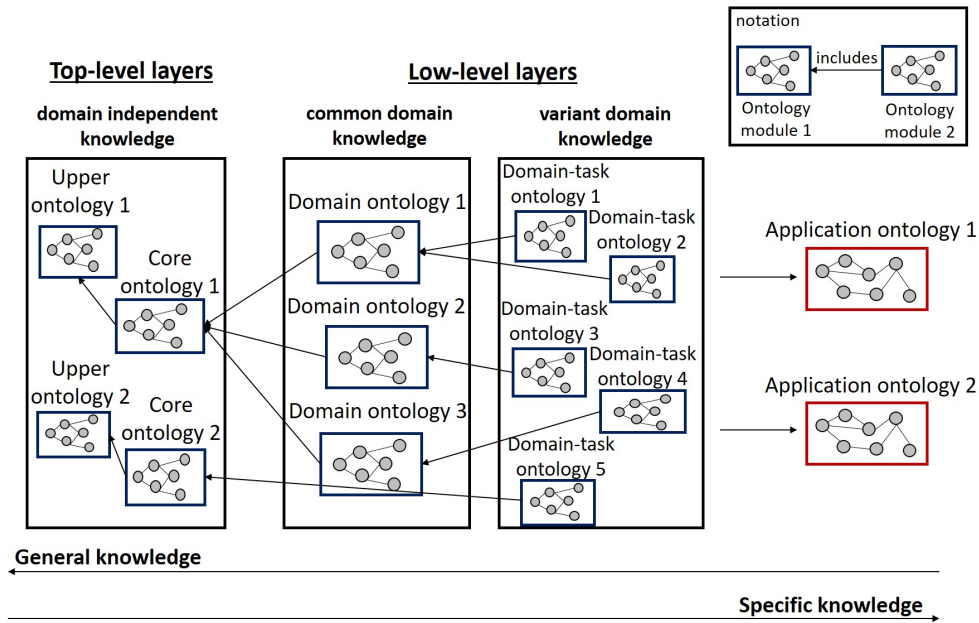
notation

includes

Ontology module 1

Ontology module 2

Top-level layers

domain independent knowledge

Upper ontology 1

Core ontology 1

Upper ontology 2

Core ontology 2

Low-level layers

common domain knowledge

Domain ontology 1

Domain ontology 2

Domain ontology 3

variant domain knowledge

Domain-task ontology 1

Domain-task ontology 2

Domain-task ontology 3

Domain-task ontology 4

Domain-task ontology 5

Application ontology 1

Application ontology 2

General knowledge

Specific knowledge